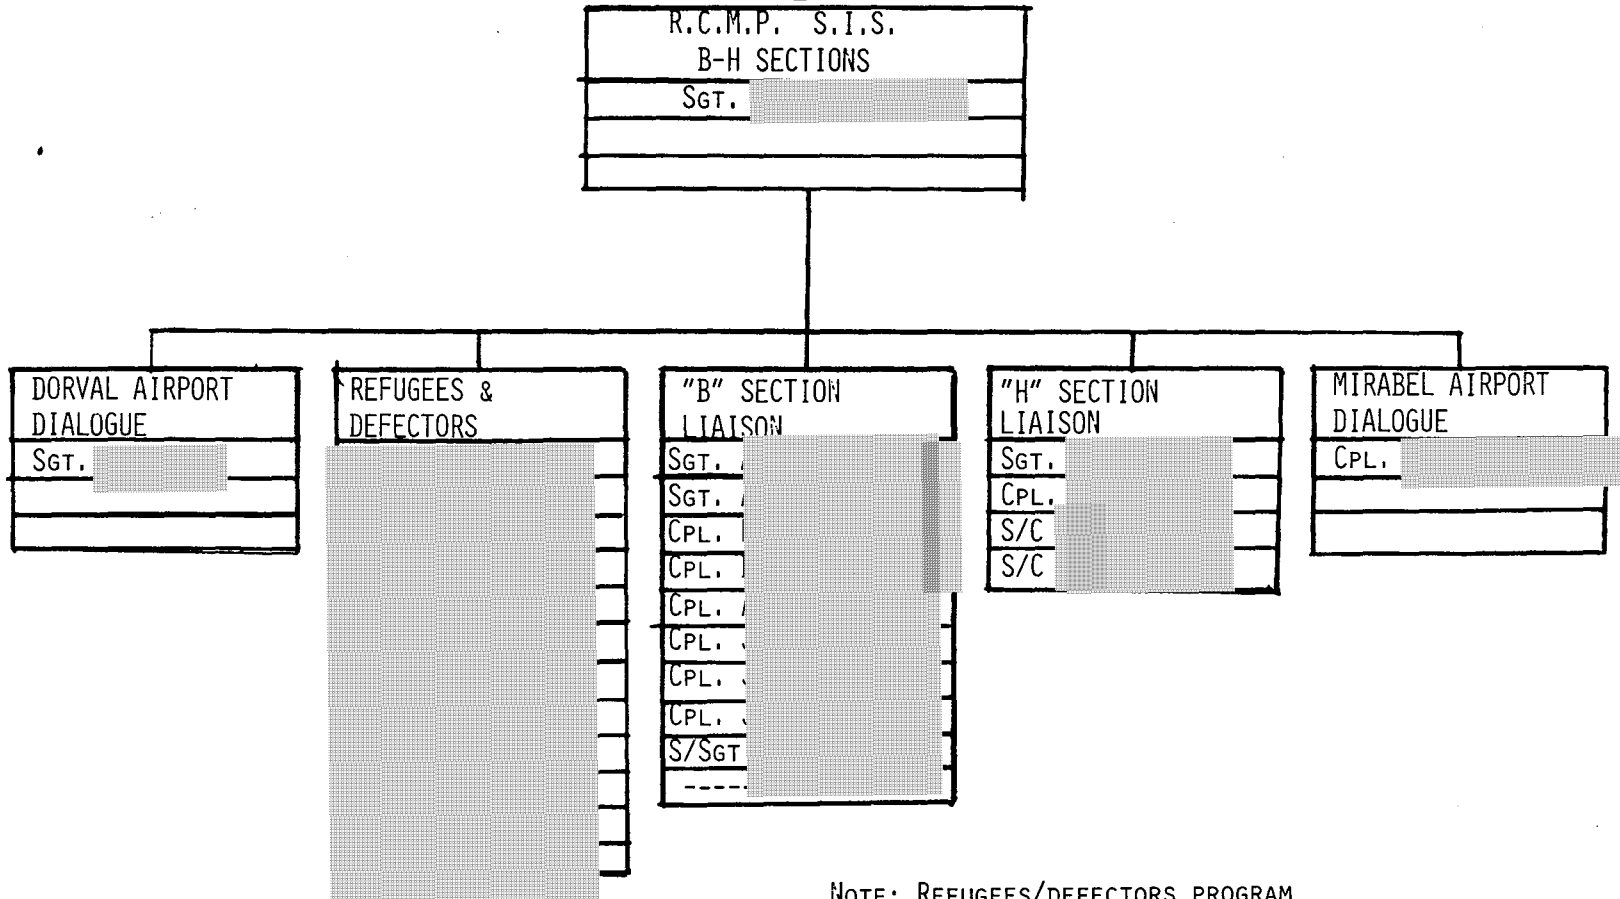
R.C.M.P. S.I.S.
B-H SECTIONS
SGT. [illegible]

DORVAL AIRPORT DIALOGUE
SGT. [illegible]

REFUGEES & DEFECTORS
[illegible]

"B" SECTION LIAISON
SGT. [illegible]
SGT. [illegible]
CPL. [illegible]
CPL. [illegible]
CPL. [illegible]
CPL. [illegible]
CPL. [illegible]
CPL. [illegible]
S/SGT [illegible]
---- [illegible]

"H" SECTION LIAISON
SGT. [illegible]
CPL. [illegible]
S/C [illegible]
S/C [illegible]

MIRABEL AIRPORT DIALOGUE
CPL. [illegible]

NOTE: REFUGEES/DEFECTORS PROGRAM